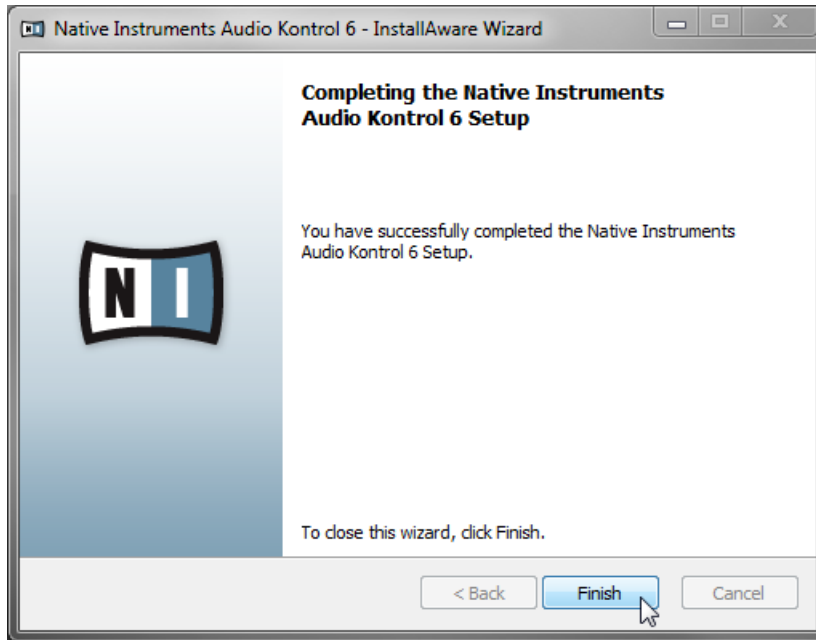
Native Instruments Audio Kontrol 6 - InstallAware Wizard

Completing the Native Instruments Audio Kontrol 6 Setup

NI

You have successfully completed the Native Instruments Audio Kontrol 6 Setup.

To close this wizard, click Finish.

< Back

Finish

Cancel